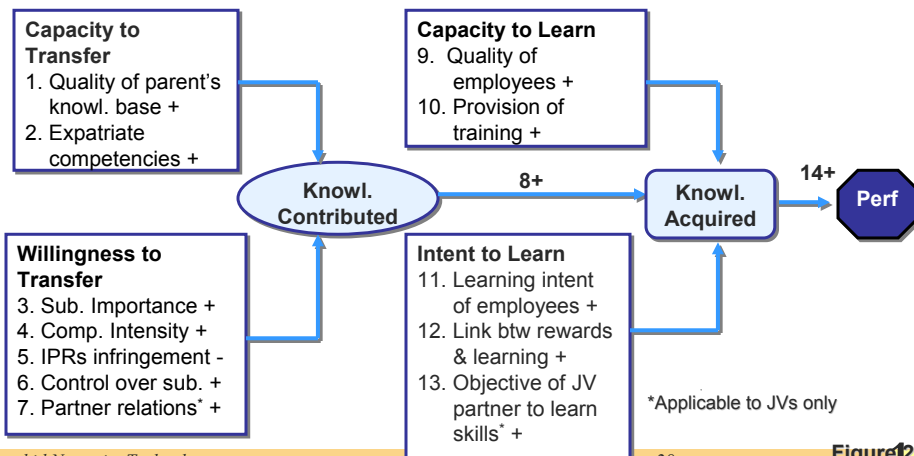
Capacity to Transfer
1. Quality of parent's knowl. base +
2. Expatriate competencies +

Capacity to Learn
9. Quality of employees +
10. Provision of training +

Knowl. Contributed

8+

Knowl. Acquired

14+

Perf

Willingness to Transfer
3. Sub. Importance +
4. Comp. Intensity +
5. IPRs infringement -
6. Control over sub. +
7. Partner relations* +

Intent to Learn
11. Learning intent of employees +
12. Link btw rewards & learning +
13. Objective of JV partner to learn skills* +

*Applicable to JVs only

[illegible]

Figure12